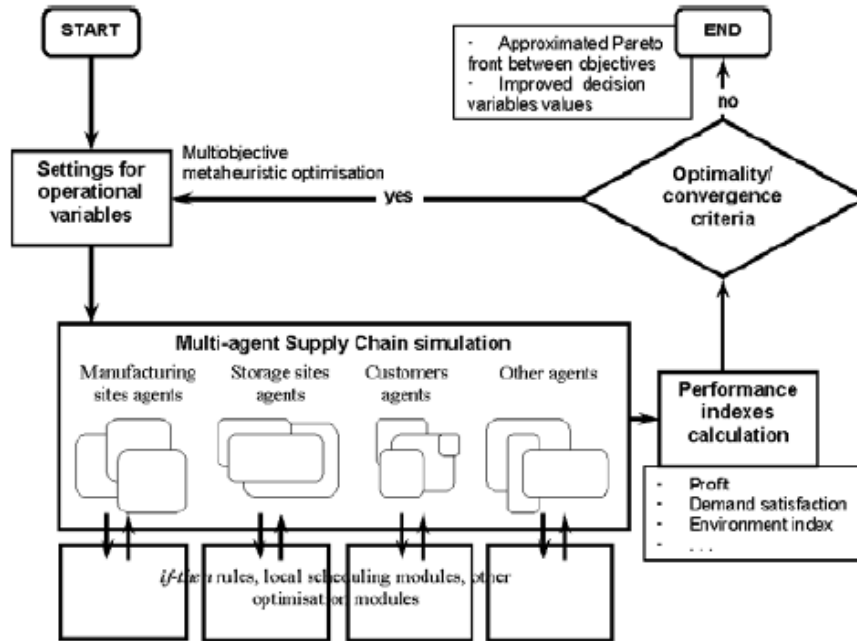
START

END

- Approximated Pareto front between objectives
- Improved decision variables values

no

Settings for operational variables

Multiobjective metaheuristic optimisation

yes

Optimality/ convergence criteria

Multi-agent Supply Chain simulation

Manufacturing sites agents

Storage sites agents

Customers agents

Other agents

Performance indexes calculation

- Profit
- Demand satisfaction
- Environment index
- . . .

if-then rules, local scheduling modules, other optimisation modules